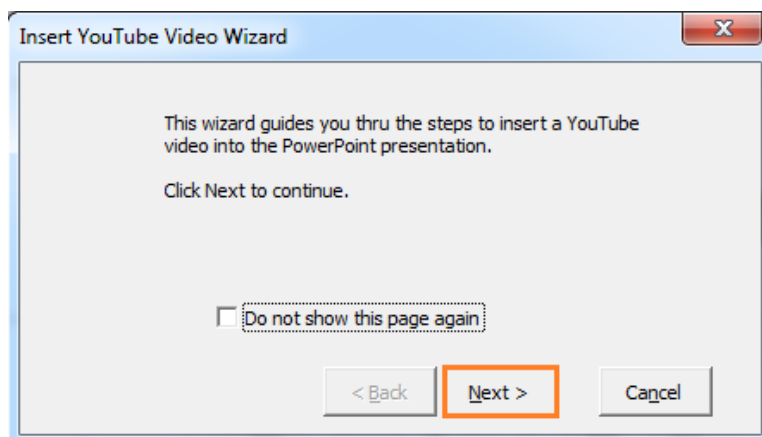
Insert YouTube Video Wizard

x

This wizard guides you thru the steps to insert a YouTube video into the PowerPoint presentation.

Click Next to continue.

Do not show this page again

< Back

Next >

Cancel